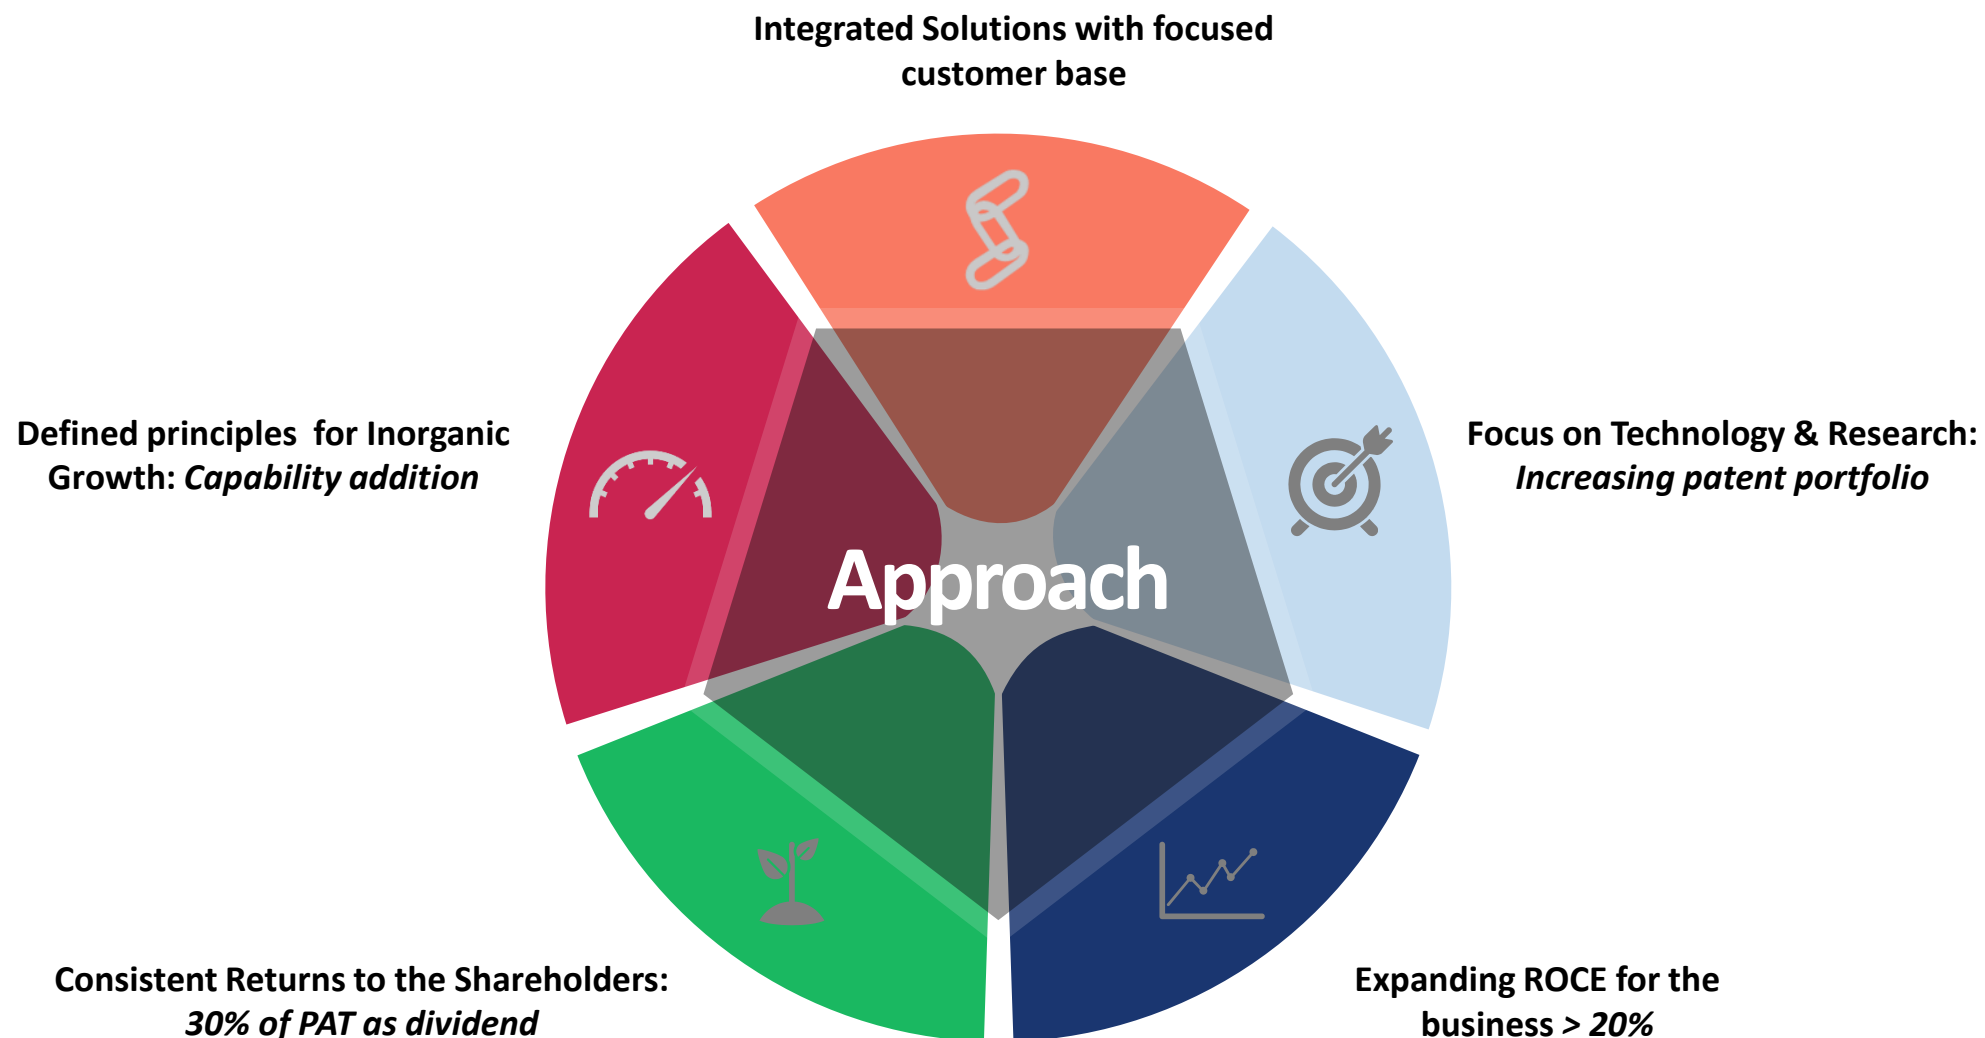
Integrated Solutions with focused customer base

Defined principles for Inorganic Growth: *Capability addition*

Focus on Technology & Research: *Increasing patent portfolio*

Approach

Consistent Returns to the Shareholders: *30% of PAT as dividend*

Expanding ROCE for the business > *20%*